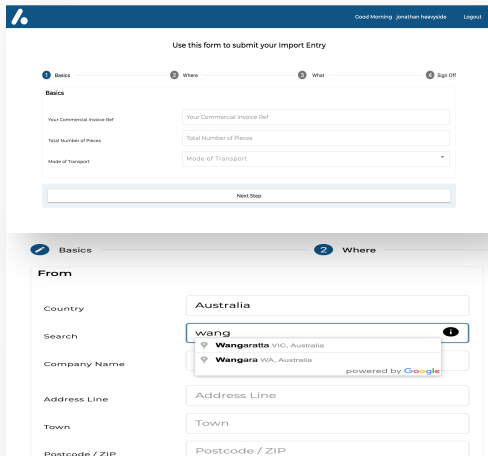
Good Morning jonathan heavyside Logout

Use this form to submit your Import Entry

1 Basics
2 Where
3 What
4 Sign Off

Basics

Your Commercial Invoice Ref
Your Commercial Invoice Ref

Total Number of Pieces
Total Number of Pieces

Mode of Transport
Mode of Transport

Next Step

Basics
2 Where

From

Country
Australia

Search
wang

Wangaratta VIC, Australia
Wangara WA, Australia
powered by Google

Company Name

Address Line
Address Line

Town
Town

Postcode / ZIP
Postcode / ZIP